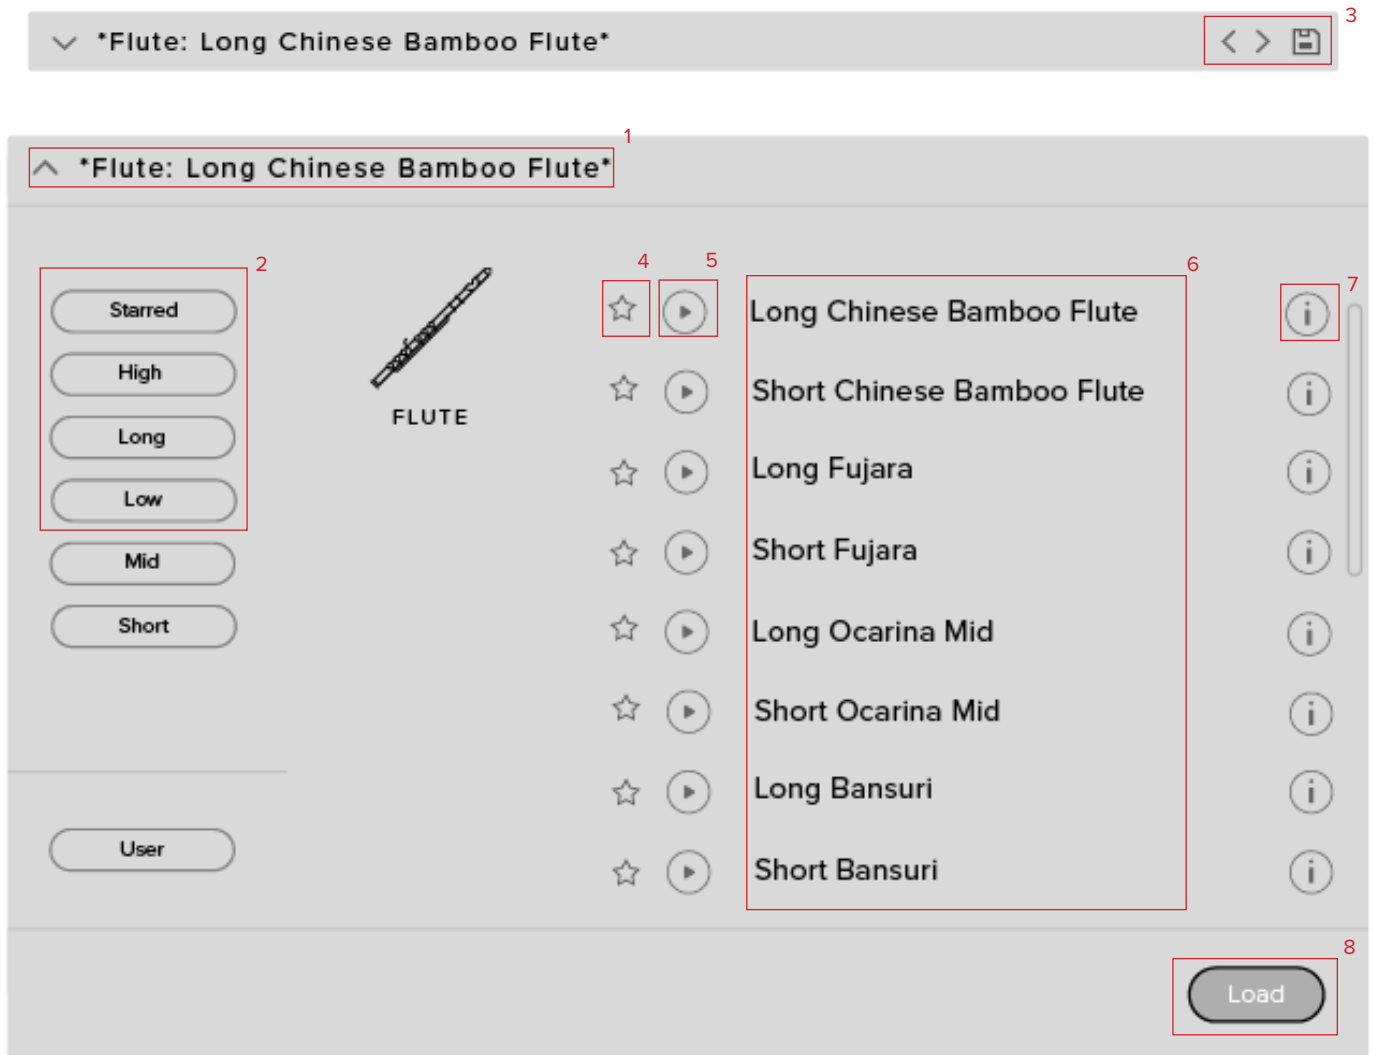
*Flute: Long Chinese Bamboo Flute*

3

1

*Flute: Long Chinese Bamboo Flute*

2

Starred

High

Long

Low

Mid

Short

User

FLUTE

4 5 6 7

Long Chinese Bamboo Flute

Short Chinese Bamboo Flute

Long Fujara

Short Fujara

Long Ocarina Mid

Short Ocarina Mid

Long Bansuri

Short Bansuri

8

Load